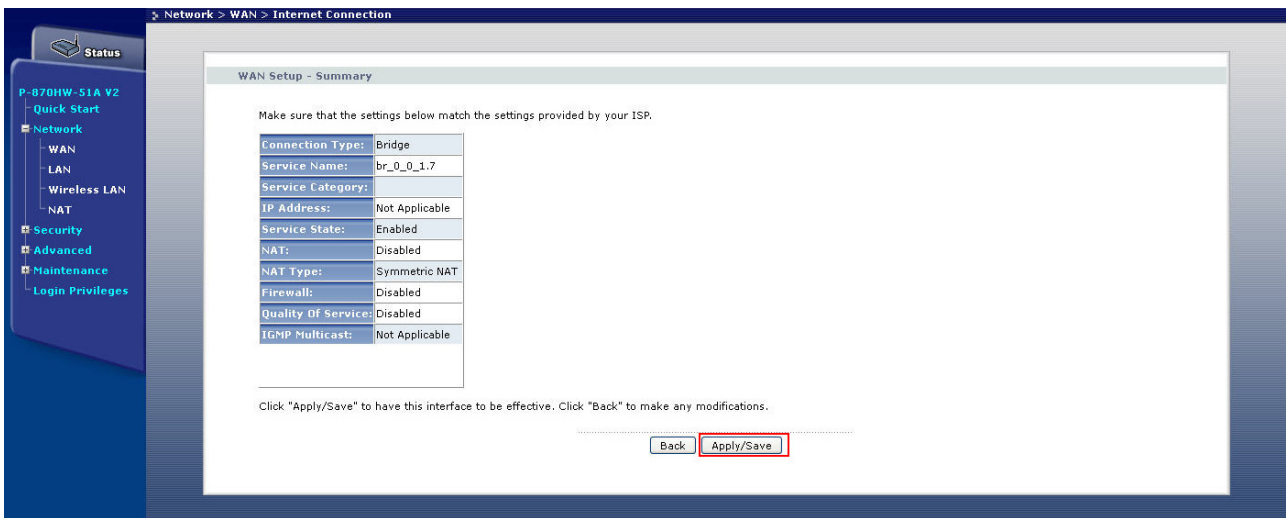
Network > WAN > Internet Connection

Status

P-870HW-51A V2
Quick Start
Network
WAN
LAN
Wireless LAN
NAT
Security
Advanced
Maintenance
Login Privileges

WAN Setup - Summary

Make sure that the settings below match the settings provided by your ISP.

| | |
|---|---|
| Connection Type: | Bridge |
| Service Name: | br_0_0_1.7 |
| Service Category: | |
| IP Address: | Not Applicable |
| Service State: | Enabled |
| NAT: | Disabled |
| NAT Type: | Symmetric NAT |
| Firewall: | Disabled |
| Quality Of Service: | Disabled |
| IGMP Multicast: | Not Applicable |

Click "Apply/Save" to have this interface to be effective. Click "Back" to make any modifications.

Back Apply/Save